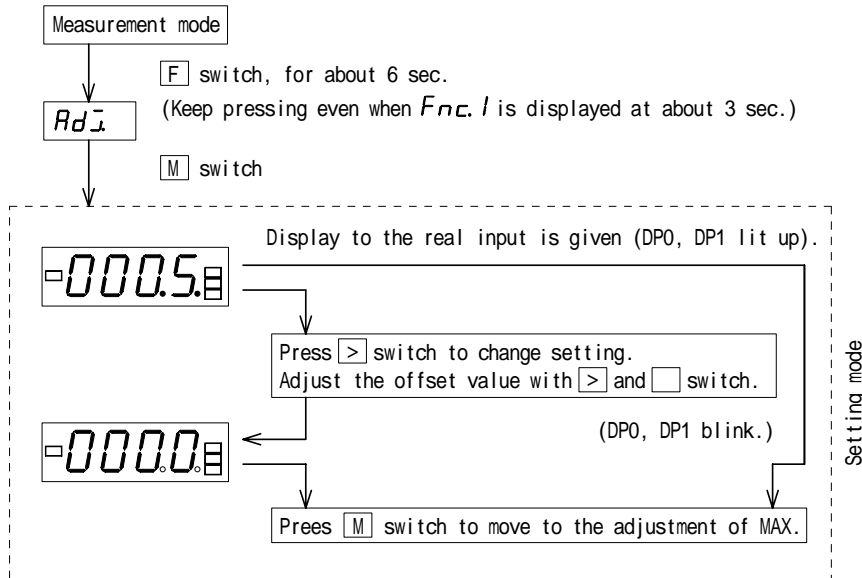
Measurement mode

F switch, for about 6 sec.
(Keep pressing even when Fnc. 1 is displayed at about 3 sec.)

Adj.

M switch

Display to the real input is given (DP0, DP1 lit up).

-000.5

Press > switch to change setting.
Adjust the offset value with > and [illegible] switch.

(DP0, DP1 blink.)

-000.0

Prees M switch to move to the adjustment of MAX.

Setting mode